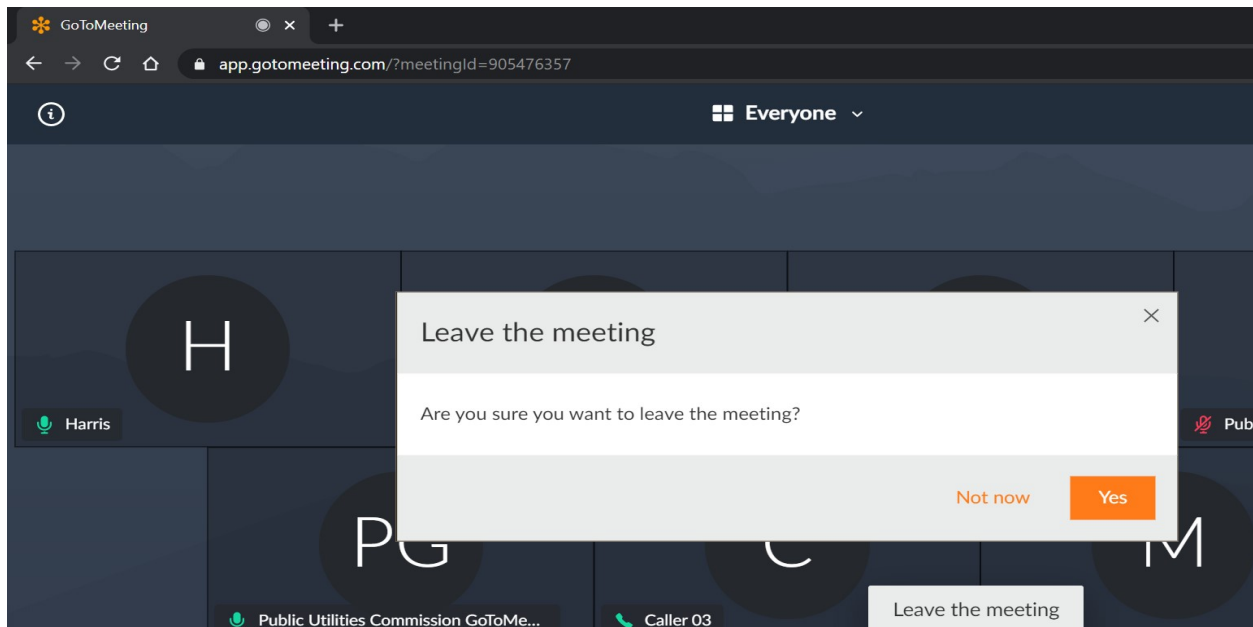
GoToMeeting

app.gotomeeting.com/?meetingId=905476357

Everyone

H

Harris

Pub

Leave the meeting

Are you sure you want to leave the meeting?

Not now

Yes

PG

C

M

Public Utilities Commission GoToMe...

Caller 03

Leave the meeting